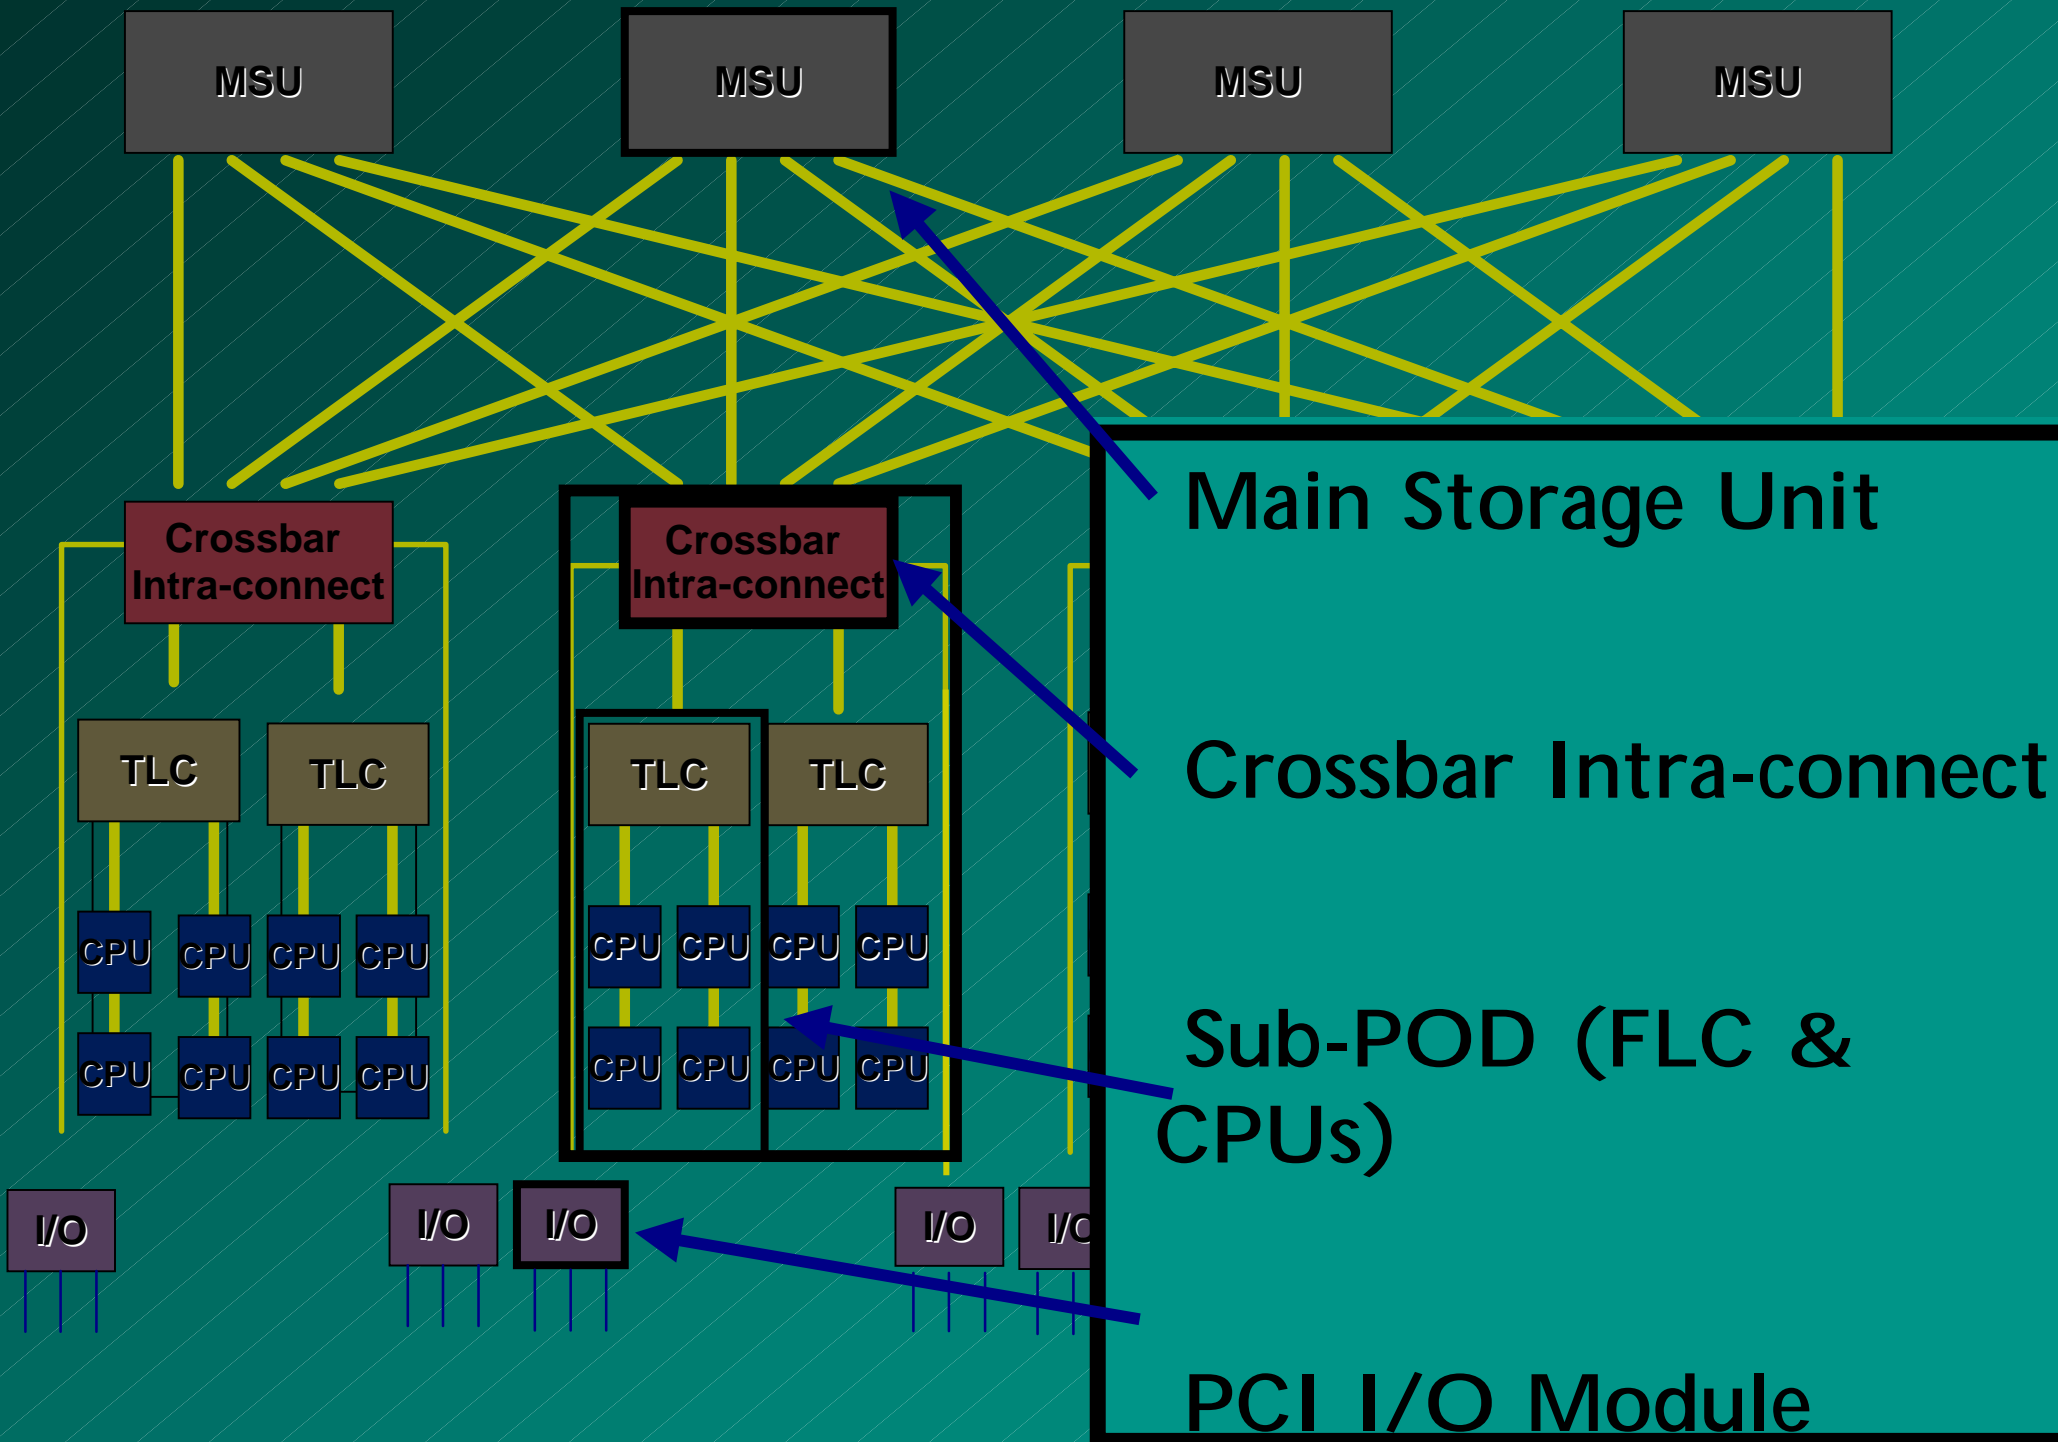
MSU

MSU

MSU

MSU

Crossbar Intra-connect

Crossbar Intra-connect

TLC

TLC

TLC

TLC

CPU CPU CPU CPU

CPU CPU CPU CPU

CPU CPU CPU CPU

CPU CPU CPU CPU

I/O

I/O

I/O

I/O

I/O

Main Storage Unit

Crossbar Intra-connect

Sub-POD (FLC & CPUs)

PCI I/O Module